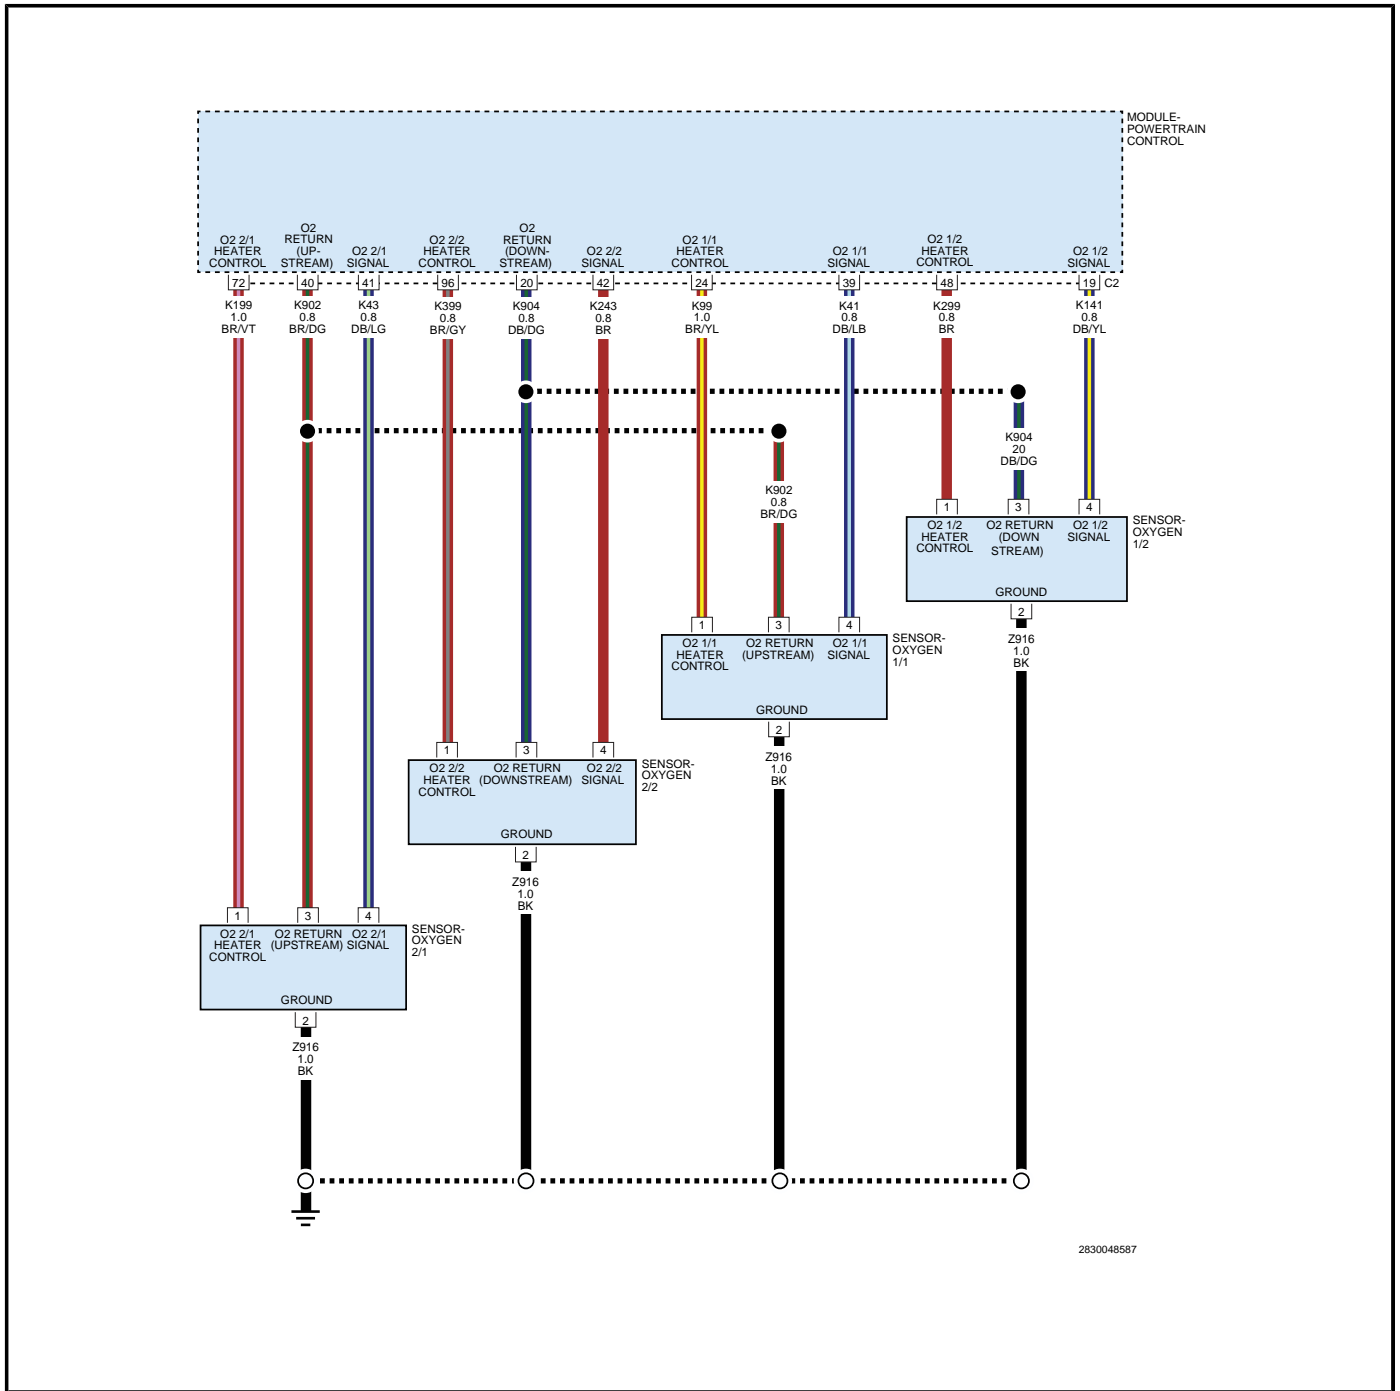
MODULE-POWERTRAIN CONTROL

O2 2/1 HEATER CONTROL
O2 RETURN (UP-STREAM)
O2 2/1 SIGNAL
O2 2/2 HEATER CONTROL
O2 RETURN (DOWN-STREAM)
O2 2/2 SIGNAL
O2 1/1 HEATER CONTROL
O2 1/1 SIGNAL
O2 1/2 HEATER CONTROL
O2 1/2 SIGNAL

72 40 41 96 20 42 24 39 48 19 C2

K199 1.0 BR/VT
K902 0.8 BR/DG
K43 0.8 DB/LG
K399 0.8 BR/GY
K904 0.8 DB/DG
K243 0.8 BR
K99 1.0 BR/YL
K41 0.8 DB/LB
K299 0.8 BR
K141 0.8 DB/YL

K904 20 DB/DG

K902 0.8 BR/DG

1 3 4
O2 1/2 HEATER CONTROL
O2 RETURN (DOWN STREAM)
O2 1/2 SIGNAL
GROUND
SENSOR-OXYGEN 1/2
2
Z916 1.0 BK

1 3 4
O2 1/1 HEATER CONTROL
O2 RETURN (UPSTREAM)
O2 1/1 SIGNAL
GROUND
SENSOR-OXYGEN 1/1
2
Z916 1.0 BK

1 3 4
O2 2/2 HEATER CONTROL
O2 RETURN (DOWNSTREAM)
O2 2/2 SIGNAL
GROUND
SENSOR-OXYGEN 2/2
2
Z916 1.0 BK

1 3 4
O2 2/1 HEATER CONTROL
O2 RETURN (UPSTREAM)
O2 2/1 SIGNAL
GROUND
SENSOR-OXYGEN 2/1
2
Z916 1.0 BK

2830048587